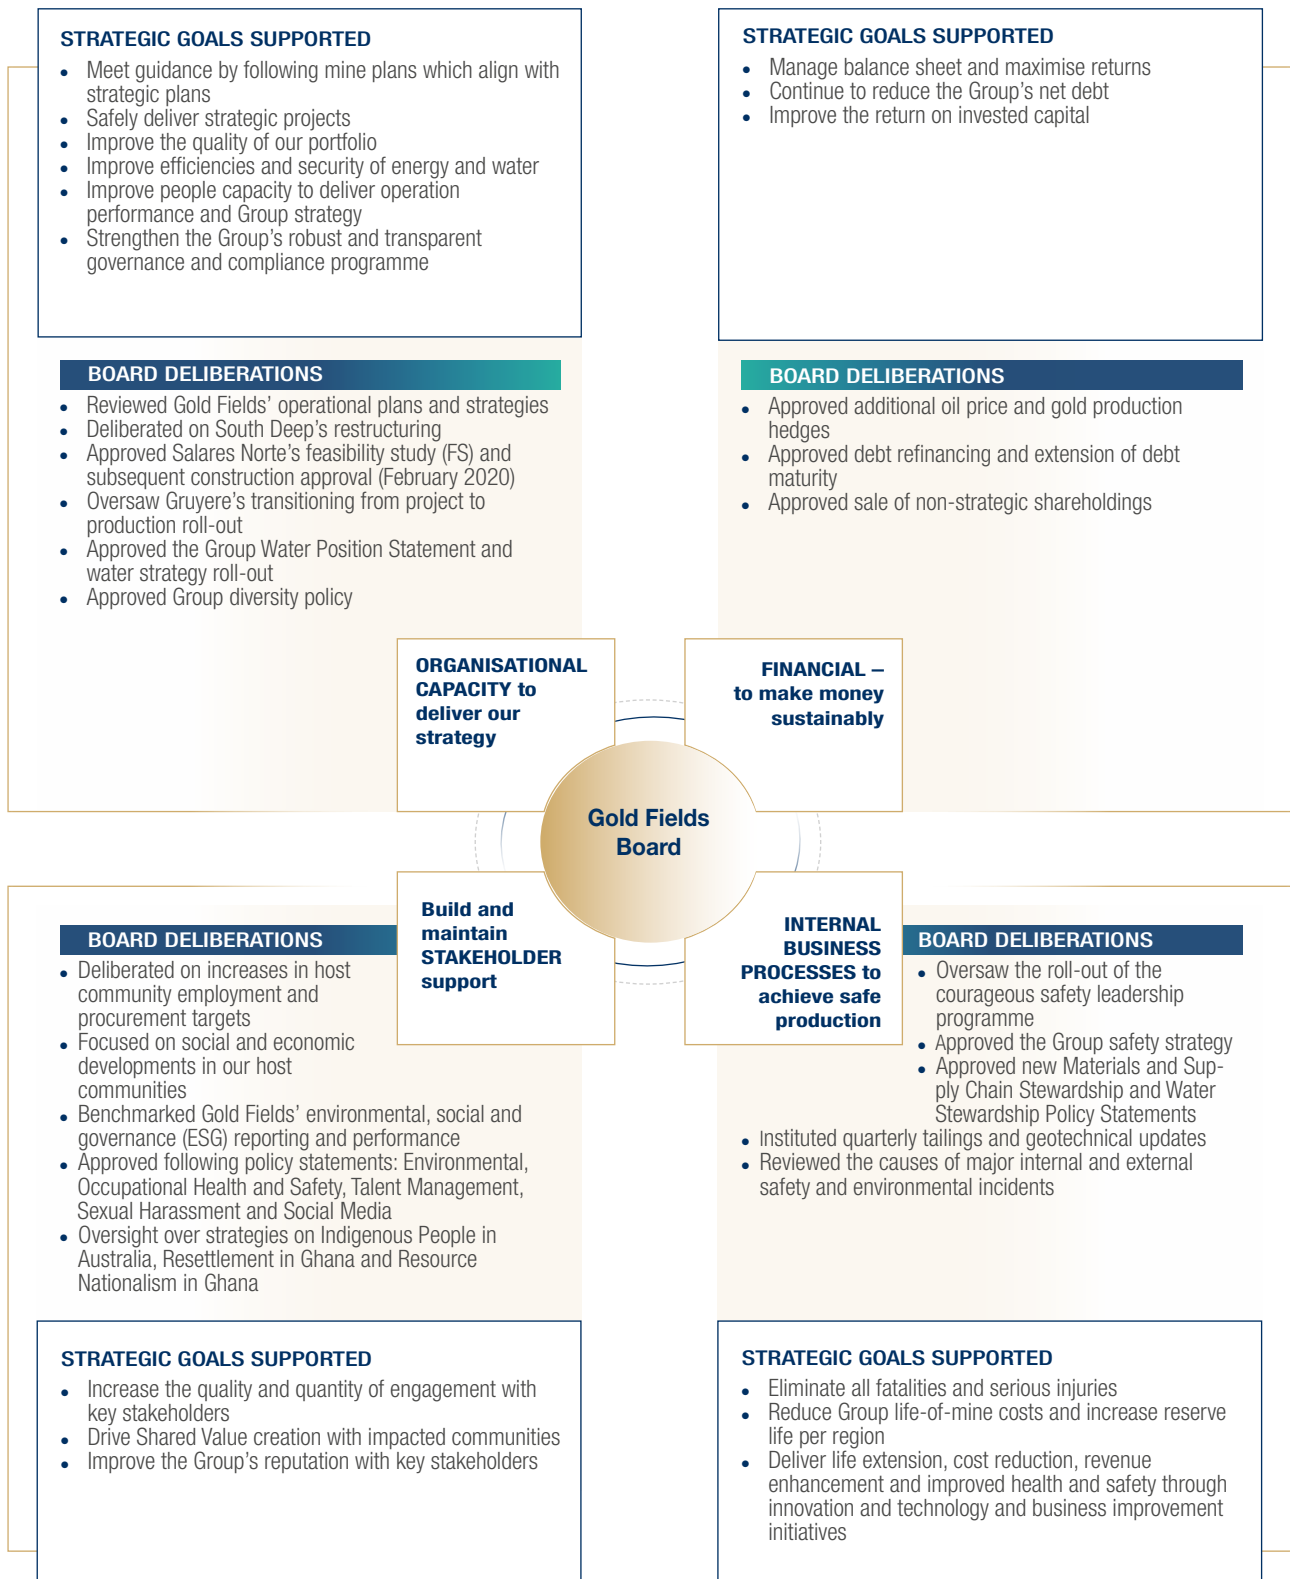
STRATEGIC GOALS SUPPORTED

- Meet guidance by following mine plans which align with strategic plans
- Safely deliver strategic projects
- Improve the quality of our portfolio
- Improve efficiencies and security of energy and water
- Improve people capacity to deliver operation performance and Group strategy
- Strengthen the Group's robust and transparent governance and compliance programme

BOARD DELIBERATIONS

- Reviewed Gold Fields' operational plans and strategies
- Deliberated on South Deep's restructuring
- Approved Salares Norte's feasibility study (FS) and subsequent construction approval (February 2020)
- Oversaw Gruyere's transitioning from project to production roll-out
- Approved the Group Water Position Statement and water strategy roll-out
- Approved Group diversity policy

STRATEGIC GOALS SUPPORTED

- Manage balance sheet and maximise returns
- Continue to reduce the Group's net debt
- Improve the return on invested capital

BOARD DELIBERATIONS

- Approved additional oil price and gold production hedges
- Approved debt refinancing and extension of debt maturity
- Approved sale of non-strategic shareholdings

ORGANISATIONAL CAPACITY to deliver our strategy

FINANCIAL – to make money sustainably

Gold Fields Board

Build and maintain STAKEHOLDER support

INTERNAL BUSINESS PROCESSES to achieve safe production

BOARD DELIBERATIONS

- Deliberated on increases in host community employment and procurement targets
- Focused on social and economic developments in our host communities
- Benchmarked Gold Fields' environmental, social and governance (ESG) reporting and performance
- Approved following policy statements: Environmental, Occupational Health and Safety, Talent Management, Sexual Harassment and Social Media
- Oversight over strategies on Indigenous People in Australia, Resettlement in Ghana and Resource Nationalism in Ghana

BOARD DELIBERATIONS

- Oversaw the roll-out of the courageous safety leadership programme
- Approved the Group safety strategy
- Approved new Materials and Supply Chain Stewardship and Water Stewardship Policy Statements
- Instituted quarterly tailings and geotechnical updates
- Reviewed the causes of major internal and external safety and environmental incidents

STRATEGIC GOALS SUPPORTED

- Increase the quality and quantity of engagement with key stakeholders
- Drive Shared Value creation with impacted communities
- Improve the Group's reputation with key stakeholders

STRATEGIC GOALS SUPPORTED

- Eliminate all fatalities and serious injuries
- Reduce Group life-of-mine costs and increase reserve life per region
- Deliver life extension, cost reduction, revenue enhancement and improved health and safety through innovation and technology and business improvement initiatives